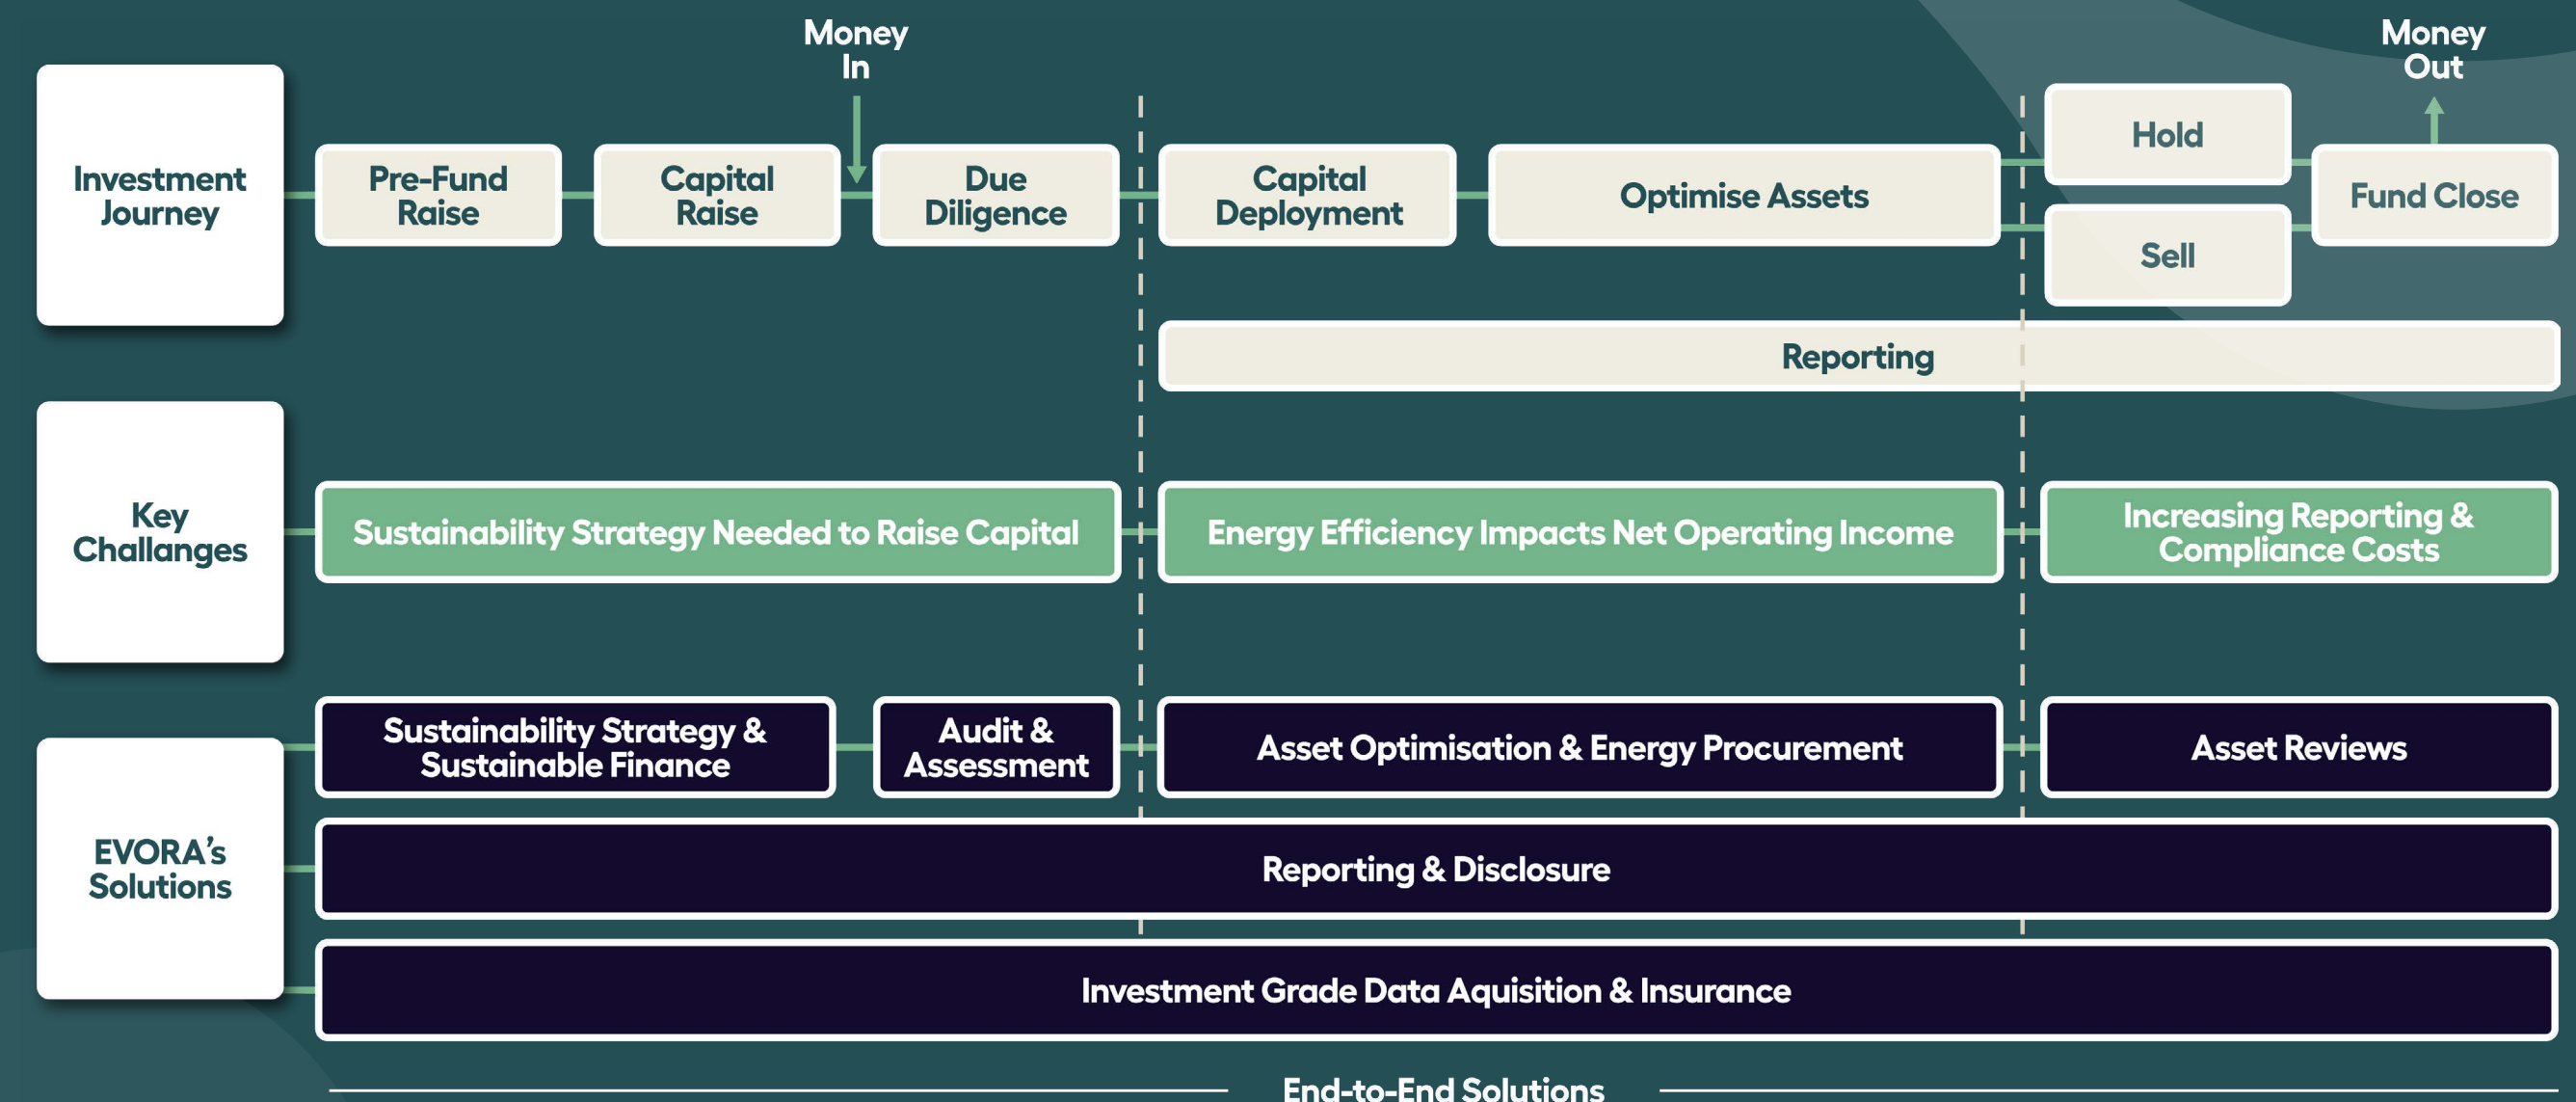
Money In

Money Out

Investment Journey

Pre-Fund Raise

Capital Raise

Due Diligence

Capital Deployment

Optimise Assets

Hold

Sell

Fund Close

Reporting

Key Challanges

Sustainability Strategy Needed to Raise Capital

Energy Efficiency Impacts Net Operating Income

Increasing Reporting & Compliance Costs

EVORA's Solutions

Sustainability Strategy & Sustainable Finance

Audit & Assessment

Asset Optimisation & Energy Procurement

Asset Reviews

Reporting & Disclosure

Investment Grade Data Aquisition & Insurance

End-to-End Solutions